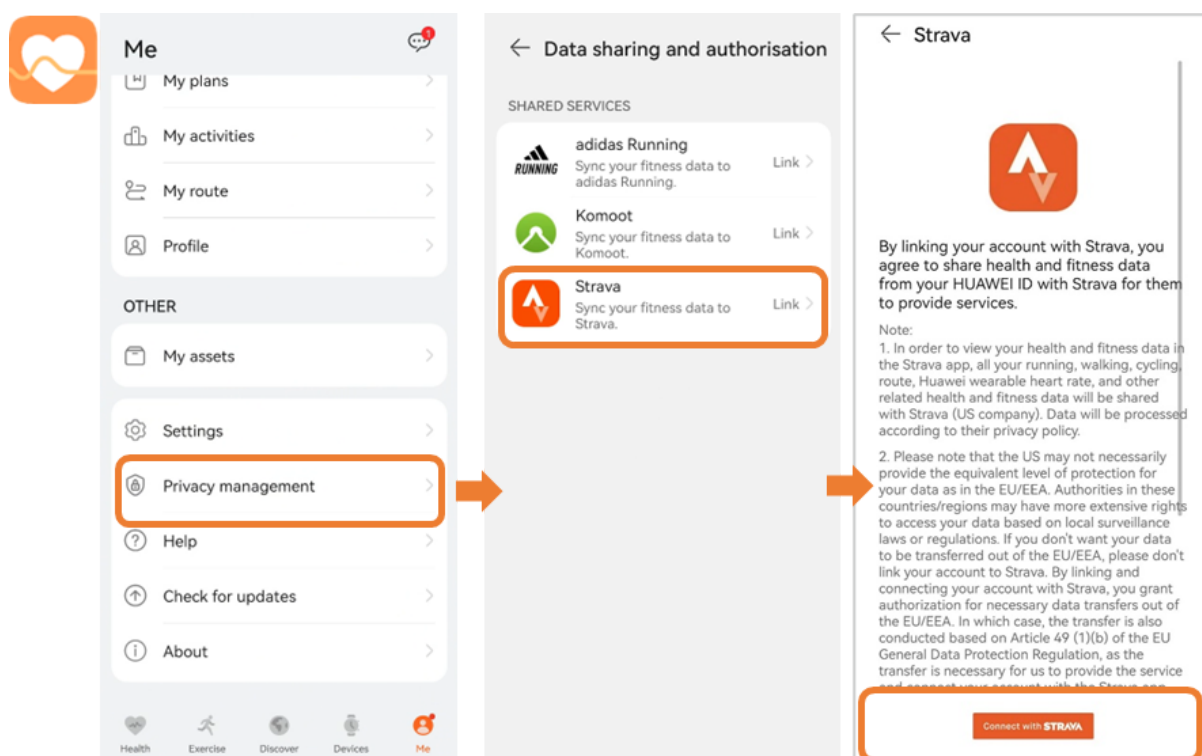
Me

1

My plans

My activities

My route

Profile

OTHER

My assets

Settings

Privacy management

Help

Check for updates

About

Health Exercise Discover Devices Me

← Data sharing and authorisation

SHARED SERVICES

RUNNING

adidas Running
Sync your fitness data to adidas Running.
Link

Komoot
Sync your fitness data to Komoot.
Link

Strava
Sync your fitness data to Strava.
Link

← Strava

By linking your account with Strava, you agree to share health and fitness data from your HUAWEI ID with Strava for them to provide services.

Note:
1. In order to view your health and fitness data in the Strava app, all your running, walking, cycling, route, Huawei wearable heart rate, and other related health and fitness data will be shared with Strava (US company). Data will be processed according to their privacy policy.

2. Please note that the US may not necessarily provide the equivalent level of protection for your data as in the EU/EEA. Authorities in these countries/regions may have more extensive rights to access your data based on local surveillance laws or regulations. If you don't want your data to be transferred out of the EU/EEA, please don't link your account to Strava. By linking and connecting your account with Strava, you grant authorization for necessary data transfers out of the EU/EEA. In which case, the transfer is also conducted based on Article 49 (1)(b) of the EU General Data Protection Regulation, as the transfer is necessary for us to provide the service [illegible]

Connect with STRAVA